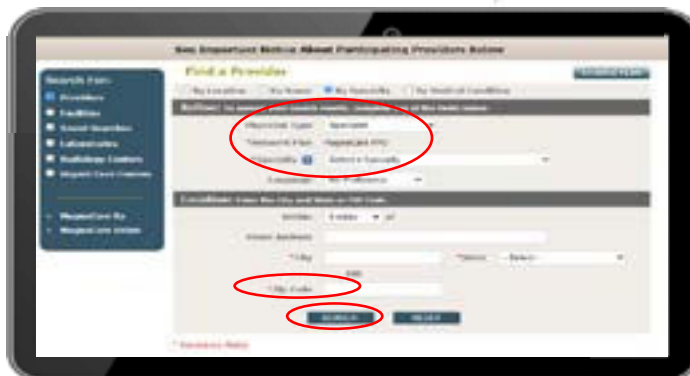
See Important Notice About Participating Providers Below

Search For:
Providers
Facilities
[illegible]
Laboratories
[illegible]
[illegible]

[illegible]
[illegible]

Find a Provider

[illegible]

By Location
By Name
By Specialty
By Medical Condition

Refine: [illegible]

*Physician Type: Specialist
*Network Plan: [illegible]
Specialty: Select a Specialty
Language: No Preference

Location: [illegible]

Within: 5 miles of
Street Address:
*City
*State: - Select -
AND
*Zip Code

SEARCH
RESET

* Denotes Required